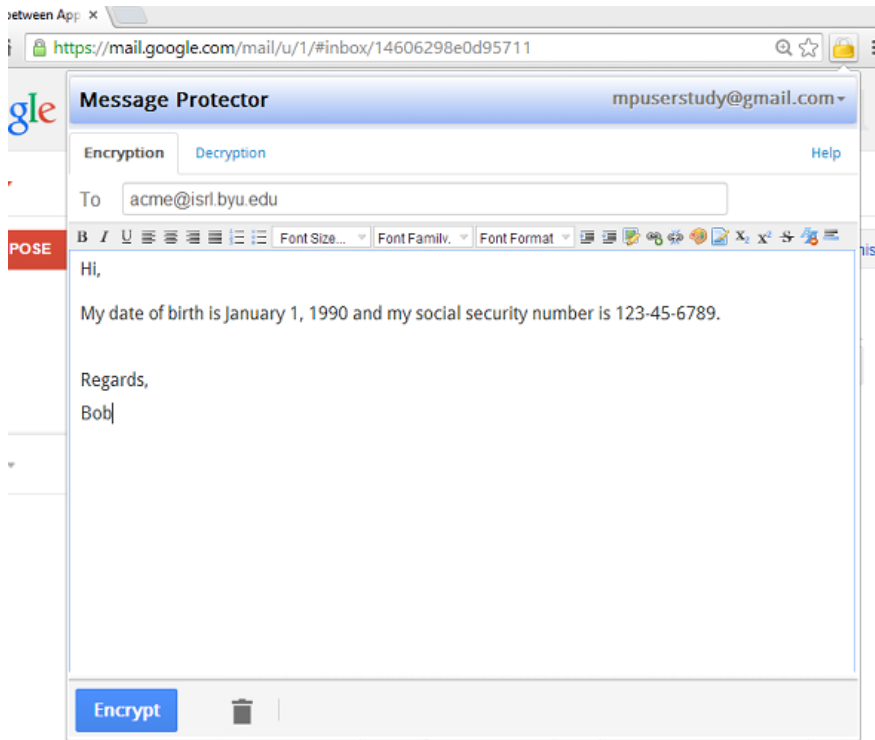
etween App ×

https://mail.google.com/mail/u/1/#inbox/14606298e0d95711

gle

Message Protector mpuserstudy@gmail.com

Encryption Decryption Help

To acme@isrl.byu.edu

POSE

B I U Font Size... Font Family. Font Format $X_2$ $X^2$

Hi,

My date of birth is January 1, 1990 and my social security number is 123-45-6789.

Regards,

Bob

Encrypt